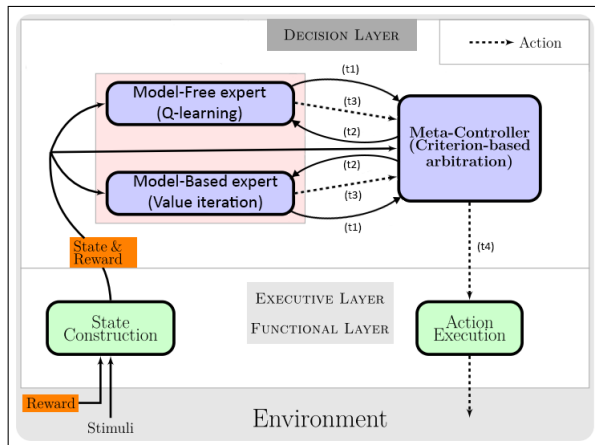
Decision Layer

Action

Model-Free expert
(Q-learning)

(t1)

(t3)

(t2)

Meta-Controller
(Criterion-based arbitration)

(t2)

(t3)

Model-Based expert
(Value iteration)

(t1)

State &
Reward

(t4)

Executive Layer

Functional Layer

State
Construction

Action
Execution

Reward

Stimuli

Environment